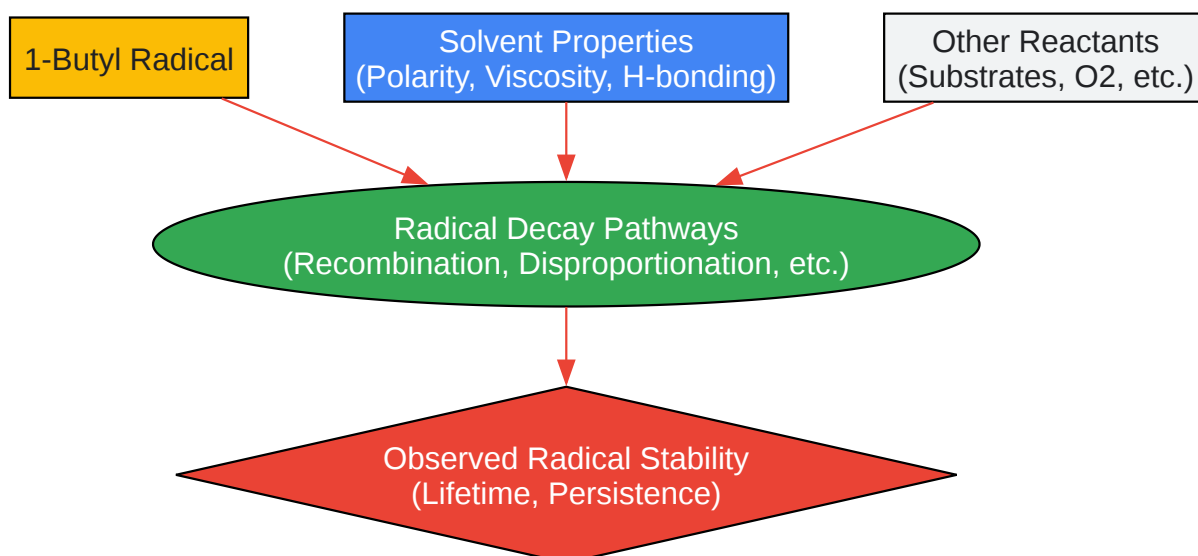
1-Butyl Radical

Solvent Properties
(Polarity, Viscosity, H-bonding)

Other Reactants
(Substrates, O2, etc.)

Radical Decay Pathways
(Recombination, Disproportionation, etc.)

Observed Radical Stability
(Lifetime, Persistence)